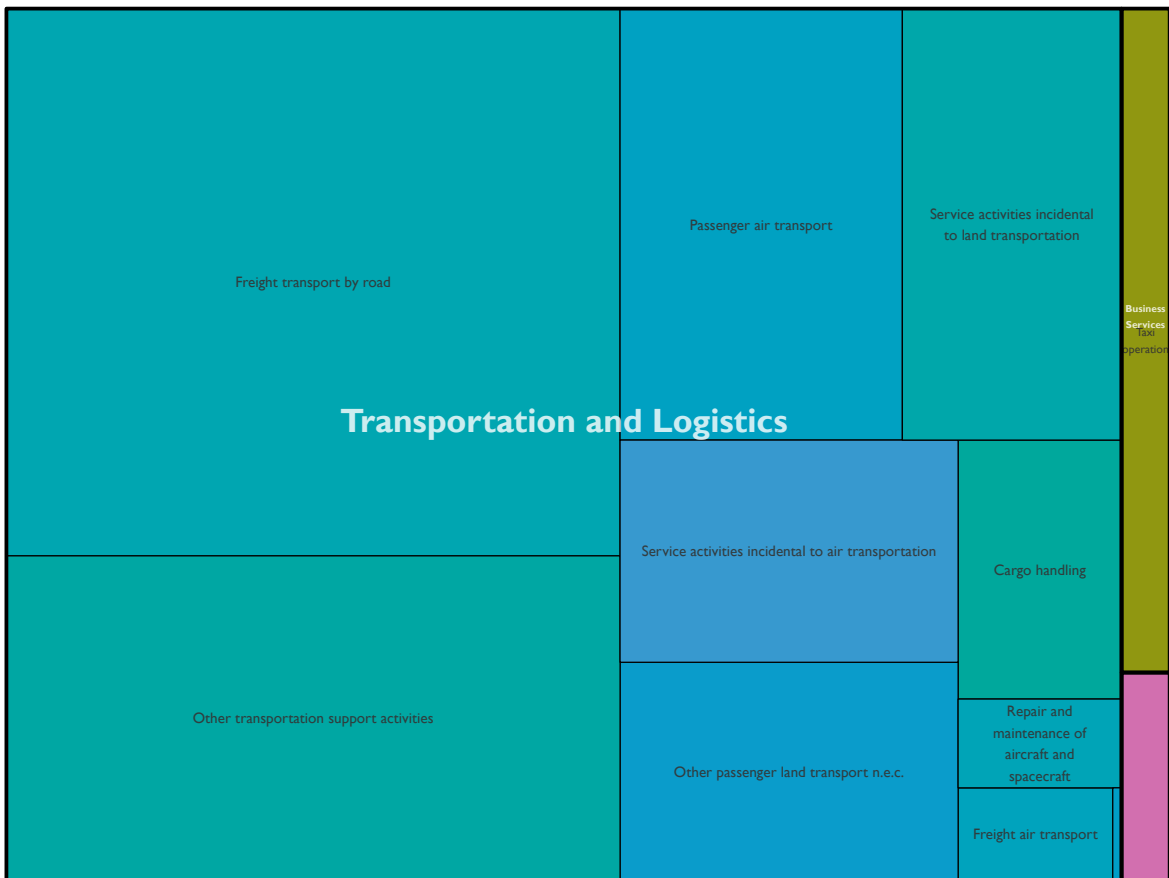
Freight transport by road

Passenger air transport

Service activities incidental to land transportation

Business Services

Taxi operation

Transportation and Logistics

Service activities incidental to air transportation

Cargo handling

Other transportation support activities

Repair and maintenance of aircraft and spacecraft

Other passenger land transport n.e.c.

Freight air transport